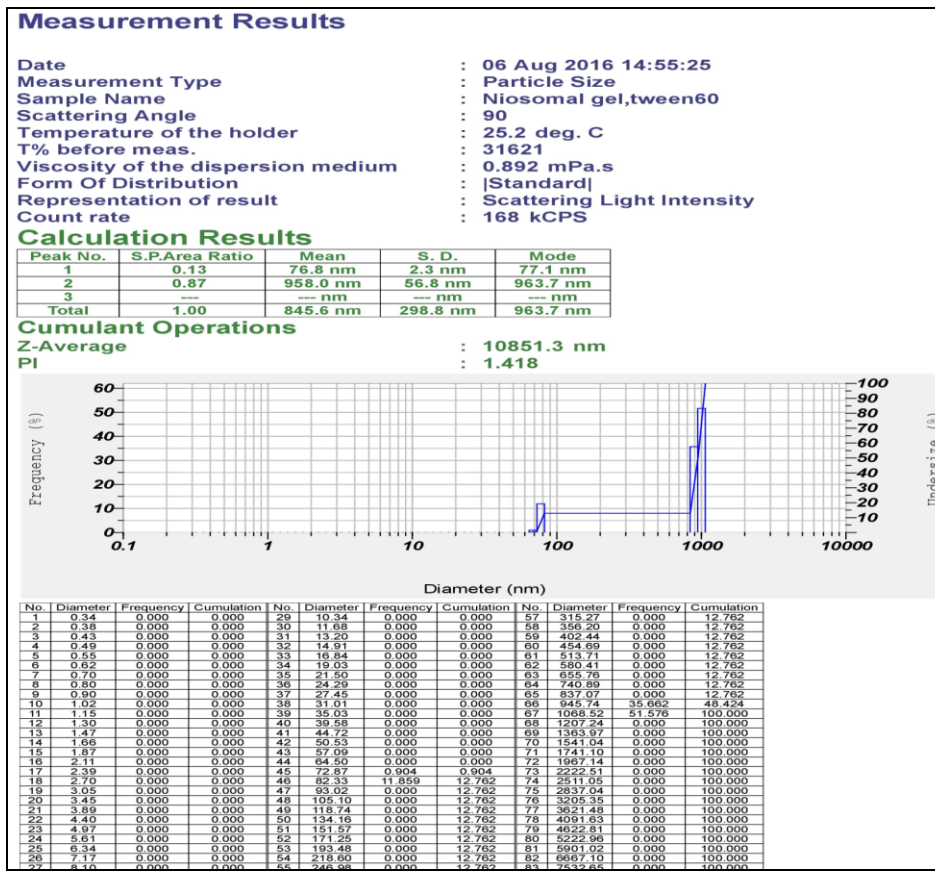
Measurement Results

Date : 06 Aug 2016 14:55:25
Measurement Type : Particle Size
Sample Name : Niosomal gel,tween60
Scattering Angle : 90
Temperature of the holder : 25.2 deg. C
T% before meas. : 31621
Viscosity of the dispersion medium : 0.892 mPa.s
Form Of Distribution : |Standard|
Representation of result : Scattering Light Intensity
Count rate : 168 kCPS

Calculation Results

| Peak No. | S.P.Area Ratio | Mean | S. D. | Mode |
|---|---|---|---|---|
| 1 | 0.13 | 76.8 nm | 2.3 nm | 77.1 nm |
| 2 | 0.87 | 958.0 nm | 56.8 nm | 963.7 nm |
| 3 | --- | --- nm | --- nm | --- nm |
| Total | 1.00 | 845.6 nm | 298.8 nm | 963.7 nm |

Cumulant Operations
Z-Average : 10851.3 nm
PI : 1.418

Frequency (%)
60
50
40
30
20
10
0
0.1
1
10
100
1000
10000
100
90
80
70
60
50
40
30
20
10
Undersize (%)
Diameter (nm)

| No. | Diameter | Frequency | Cumulation | No. | Diameter | Frequency | Cumulation | No. | Diameter | Frequency | Cumulation |
|---|---|---|---|---|---|---|---|---|---|---|---|
| 1 | 0.34 | 0.000 | 0.000 | 29 | 10.34 | 0.000 | 0.000 | 57 | 315.27 | 0.000 | 12.762 |
| 2 | 0.38 | 0.000 | 0.000 | 30 | 11.68 | 0.000 | 0.000 | 58 | 356.20 | 0.000 | 12.762 |
| 3 | 0.43 | 0.000 | 0.000 | 31 | 13.20 | 0.000 | 0.000 | 59 | 402.44 | 0.000 | 12.762 |
| 4 | 0.49 | 0.000 | 0.000 | 32 | 14.91 | 0.000 | 0.000 | 60 | 454.69 | 0.000 | 12.762 |
| 5 | 0.55 | 0.000 | 0.000 | 33 | 16.84 | 0.000 | 0.000 | 61 | 513.71 | 0.000 | 12.762 |
| 6 | 0.62 | 0.000 | 0.000 | 34 | 19.03 | 0.000 | 0.000 | 62 | 580.41 | 0.000 | 12.762 |
| 7 | 0.70 | 0.000 | 0.000 | 35 | 21.50 | 0.000 | 0.000 | 63 | 655.76 | 0.000 | 12.762 |
| 8 | 0.80 | 0.000 | 0.000 | 36 | 24.29 | 0.000 | 0.000 | 64 | 740.89 | 0.000 | 12.762 |
| 9 | 0.90 | 0.000 | 0.000 | 37 | 27.45 | 0.000 | 0.000 | 65 | 837.07 | 0.000 | 12.762 |
| 10 | 1.02 | 0.000 | 0.000 | 38 | 31.01 | 0.000 | 0.000 | 66 | 945.74 | 35.662 | 48.424 |
| 11 | 1.15 | 0.000 | 0.000 | 39 | 35.03 | 0.000 | 0.000 | 67 | 1068.52 | 51.576 | 100.000 |
| 12 | 1.30 | 0.000 | 0.000 | 40 | 39.58 | 0.000 | 0.000 | 68 | 1207.24 | 0.000 | 100.000 |
| 13 | 1.47 | 0.000 | 0.000 | 41 | 44.72 | 0.000 | 0.000 | 69 | 1363.97 | 0.000 | 100.000 |
| 14 | 1.66 | 0.000 | 0.000 | 42 | 50.53 | 0.000 | 0.000 | 70 | 1541.04 | 0.000 | 100.000 |
| 15 | 1.87 | 0.000 | 0.000 | 43 | 57.09 | 0.000 | 0.000 | 71 | 1741.10 | 0.000 | 100.000 |
| 16 | 2.11 | 0.000 | 0.000 | 44 | 64.50 | 0.000 | 0.000 | 72 | 1967.14 | 0.000 | 100.000 |
| 17 | 2.39 | 0.000 | 0.000 | 45 | 72.87 | 0.904 | 0.904 | 73 | 2222.51 | 0.000 | 100.000 |
| 18 | 2.70 | 0.000 | 0.000 | 46 | 82.33 | 11.859 | 12.762 | 74 | 2511.05 | 0.000 | 100.000 |
| 19 | 3.05 | 0.000 | 0.000 | 47 | 93.02 | 0.000 | 12.762 | 75 | 2837.04 | 0.000 | 100.000 |
| 20 | 3.45 | 0.000 | 0.000 | 48 | 105.10 | 0.000 | 12.762 | 76 | 3205.35 | 0.000 | 100.000 |
| 21 | 3.89 | 0.000 | 0.000 | 49 | 118.74 | 0.000 | 12.762 | 77 | 3621.48 | 0.000 | 100.000 |
| 22 | 4.40 | 0.000 | 0.000 | 50 | 134.16 | 0.000 | 12.762 | 78 | 4091.63 | 0.000 | 100.000 |
| 23 | 4.97 | 0.000 | 0.000 | 51 | 151.57 | 0.000 | 12.762 | 79 | 4622.81 | 0.000 | 100.000 |
| 24 | 5.61 | 0.000 | 0.000 | 52 | 171.25 | 0.000 | 12.762 | 80 | 5222.96 | 0.000 | 100.000 |
| 25 | 6.34 | 0.000 | 0.000 | 53 | 193.48 | 0.000 | 12.762 | 81 | 5901.02 | 0.000 | 100.000 |
| 26 | 7.17 | 0.000 | 0.000 | 54 | 218.60 | 0.000 | 12.762 | 82 | 6667.10 | 0.000 | 100.000 |
| 27 | 8.10 | 0.000 | 0.000 | 55 | 246.98 | 0.000 | 12.762 | 83 | 7532.65 | 0.000 | 100.000 |